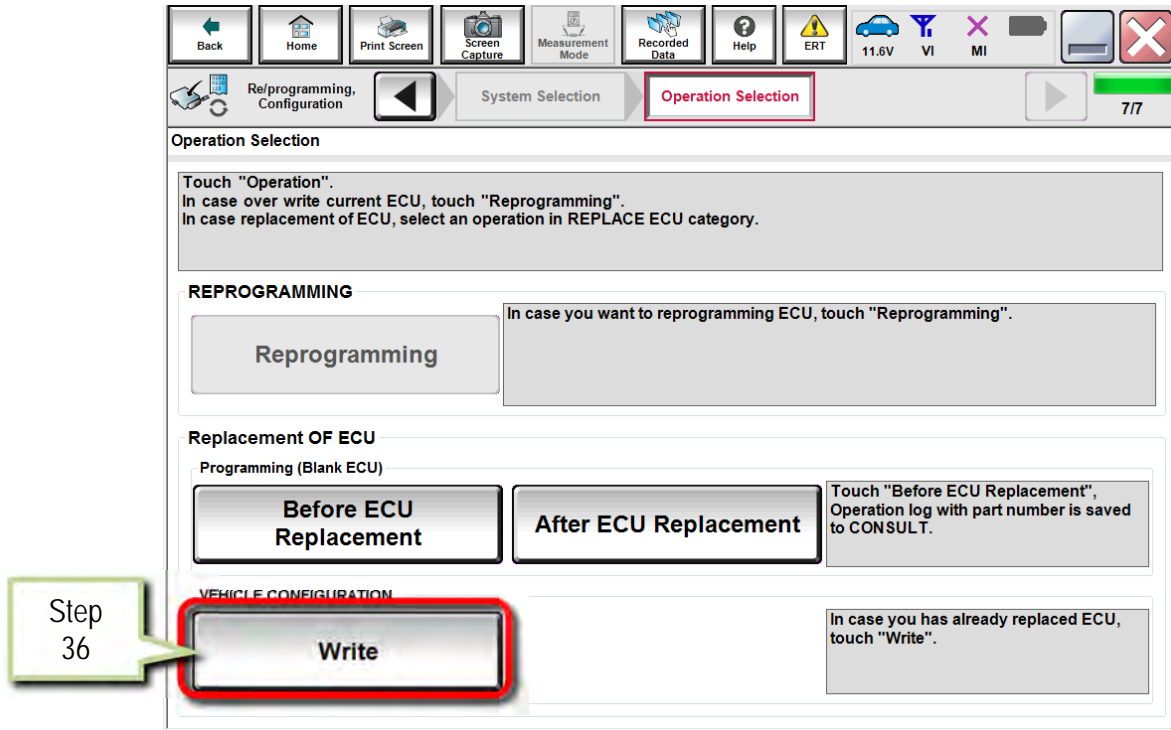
Back
Home
Print Screen
Screen Capture
Measurement Mode
Recorded Data
Help
ERT
11.6V
VI
MI

Re/programming, Configuration
System Selection
Operation Selection
7/7

Operation Selection

Touch "Operation".
In case over write current ECU, touch "Reprogramming".
In case replacement of ECU, select an operation in REPLACE ECU category.

REPROGRAMMING

Reprogramming

In case you want to reprogramming ECU, touch "Reprogramming".

Replacement OF ECU

Programming (Blank ECU)

Before ECU Replacement

After ECU Replacement

Touch "Before ECU Replacement", Operation log with part number is saved to CONSULT.

VEHICLE CONFIGURATION

Step 36

Write

In case you has already replaced ECU, touch "Write".